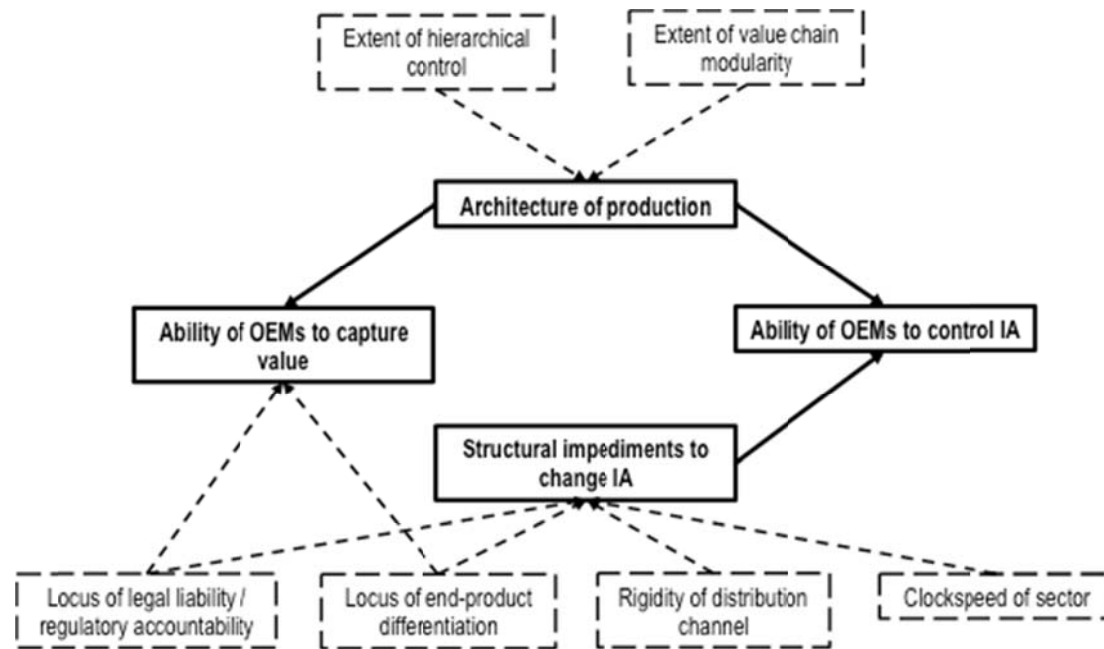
Extent of hierarchical control

Extent of value chain modularity

Architecture of production

Ability of OEMs to capture value

Ability of OEMs to control IA

Structural impediments to change IA

Locus of legal liability / regulatory accountability

Locus of end-product differentiation

Rigidity of distribution channel

Clockspeed of sector